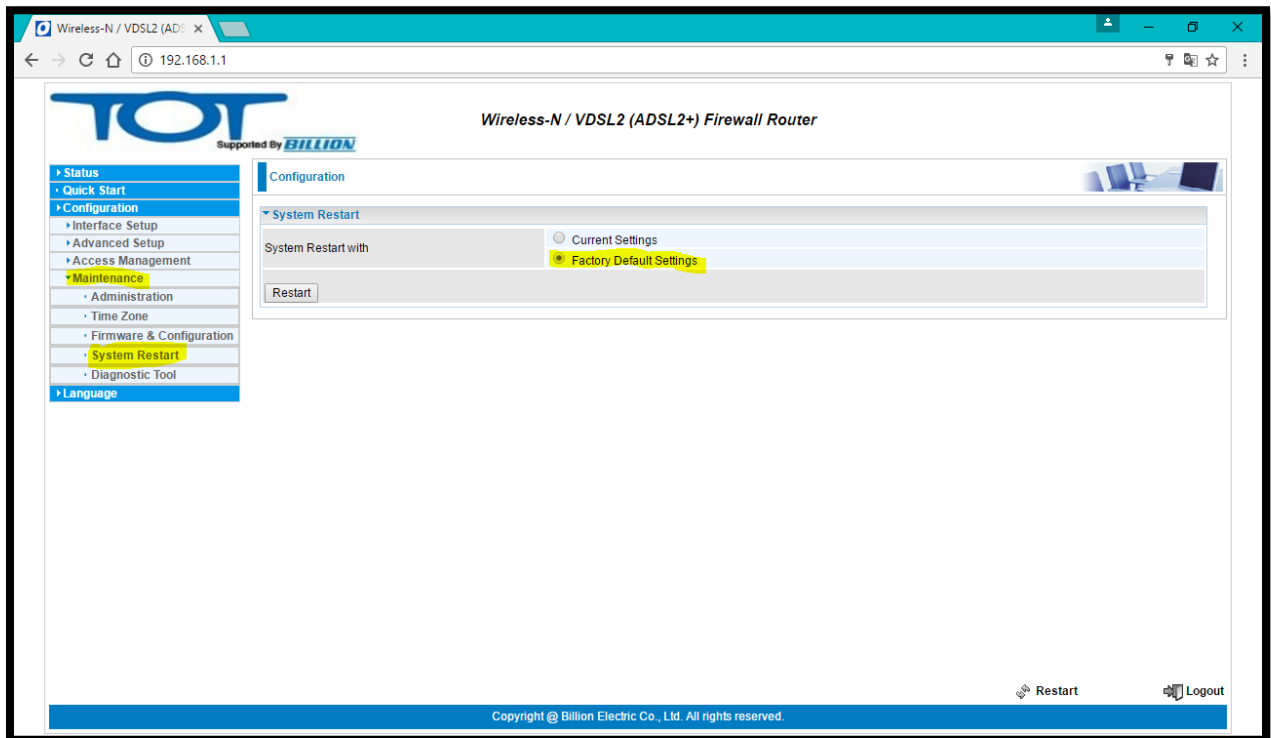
Wireless-N / VDSL2 (ADS ×

192.168.1.1

TOT
Supported By BILLION

Wireless-N / VDSL2 (ADSL2+) Firewall Router

Status
Quick Start
Configuration
Interface Setup
Advanced Setup
Access Management
Maintenance
Administration
Time Zone
Firmware & Configuration
System Restart
Diagnostic Tool
Language

Configuration

System Restart

System Restart with
Current Settings
Factory Default Settings

Restart

Restart
Logout

Copyright @ Billion Electric Co., Ltd. All rights reserved.